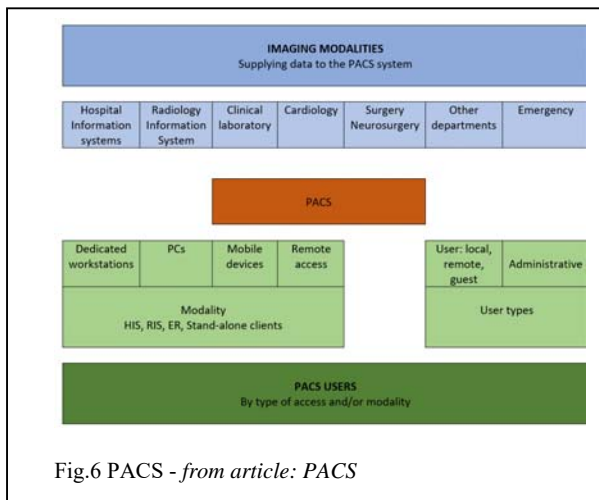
IMAGING MODALITIES
Supplying data to the PACS system

Hospital Information systems

Radiology Information System

Clinical laboratory

Cardiology

Surgery Neurosurgery

Other departments

Emergency

PACS

Dedicated workstations

PCs

Mobile devices

Remote access

Modality
HIS, RIS, ER, Stand-alone clients

User: local, remote, guest

Administrative

User types

PACS USERS
By type of access and/or modality

Fig.6 PACS - from article: PACS